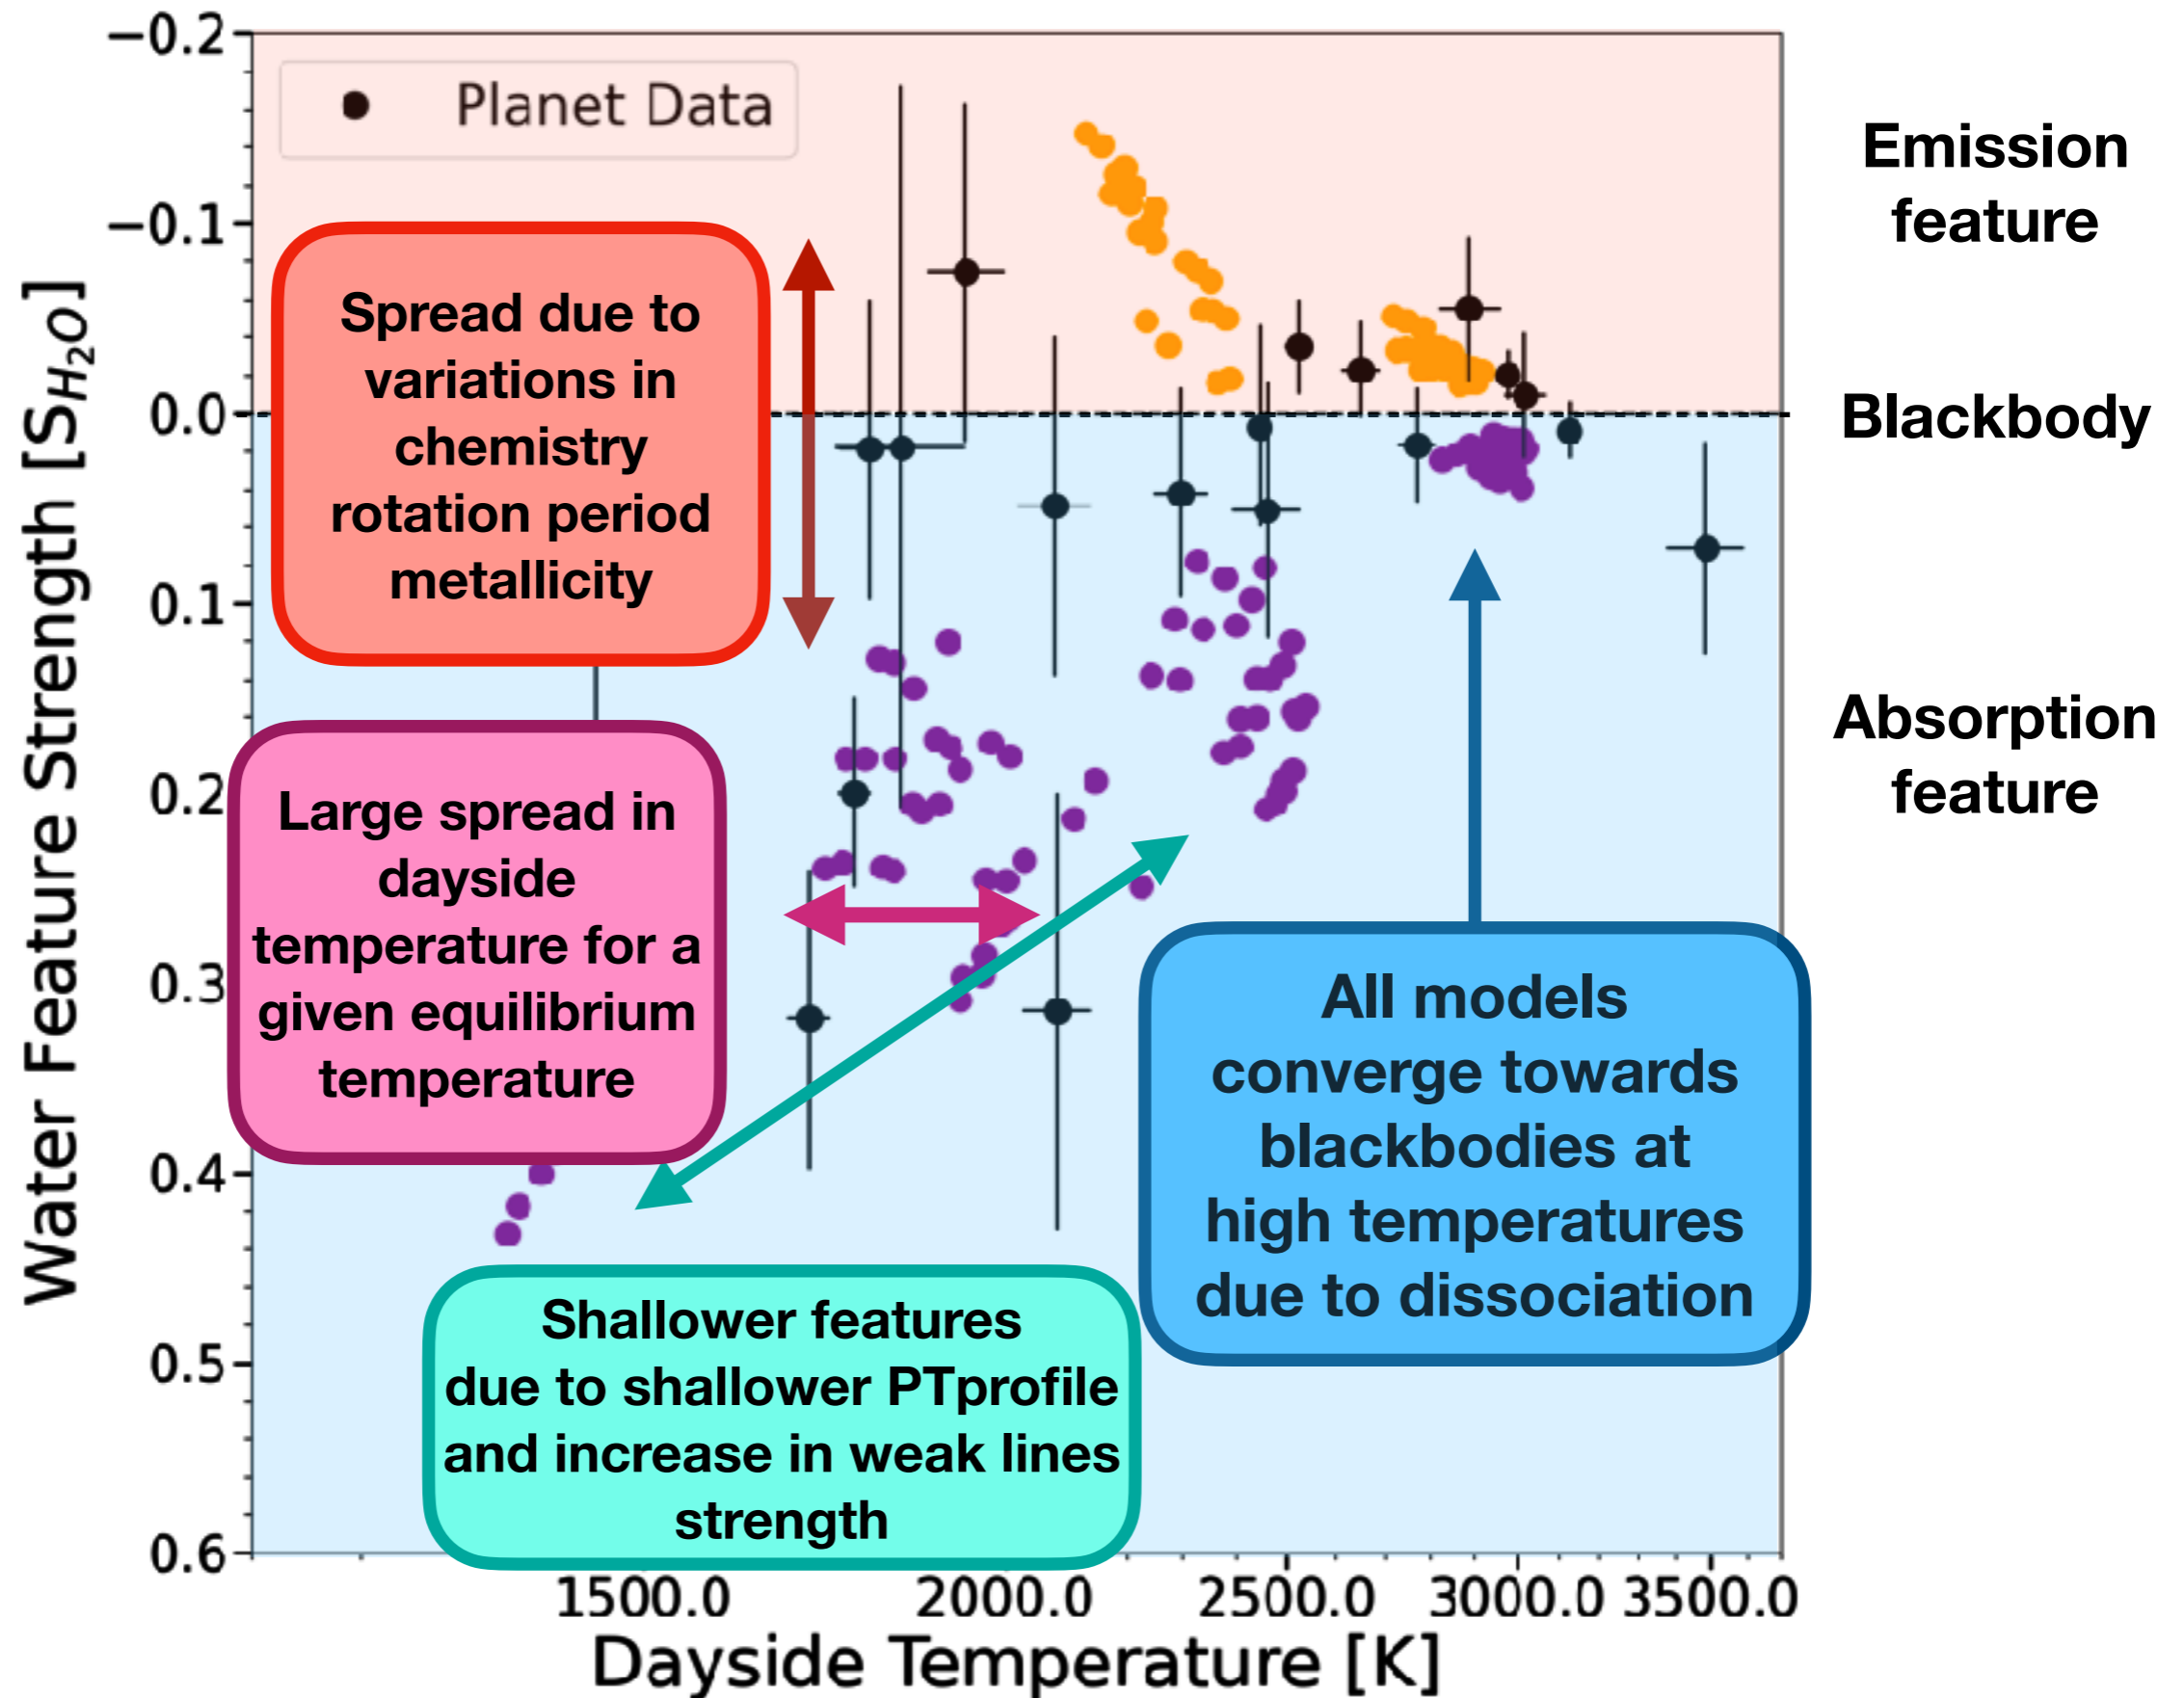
Planet Data

Emission feature

Blackbody

Absorption feature

Spread due to variations in chemistry rotation period metallicity

Large spread in dayside temperature for a given equilibrium temperature

All models converge towards blackbodies at high temperatures due to dissociation

Shallower features due to shallower PTprofile and increase in weak lines strength

−0.2
−0.1
0.0
0.1
0.2
0.3
0.4
0.5
0.6

Water Feature Strength [$S_{H_2O}$]

1500.0
2000.0
2500.0
3000.0
3500.0

Dayside Temperature [K]